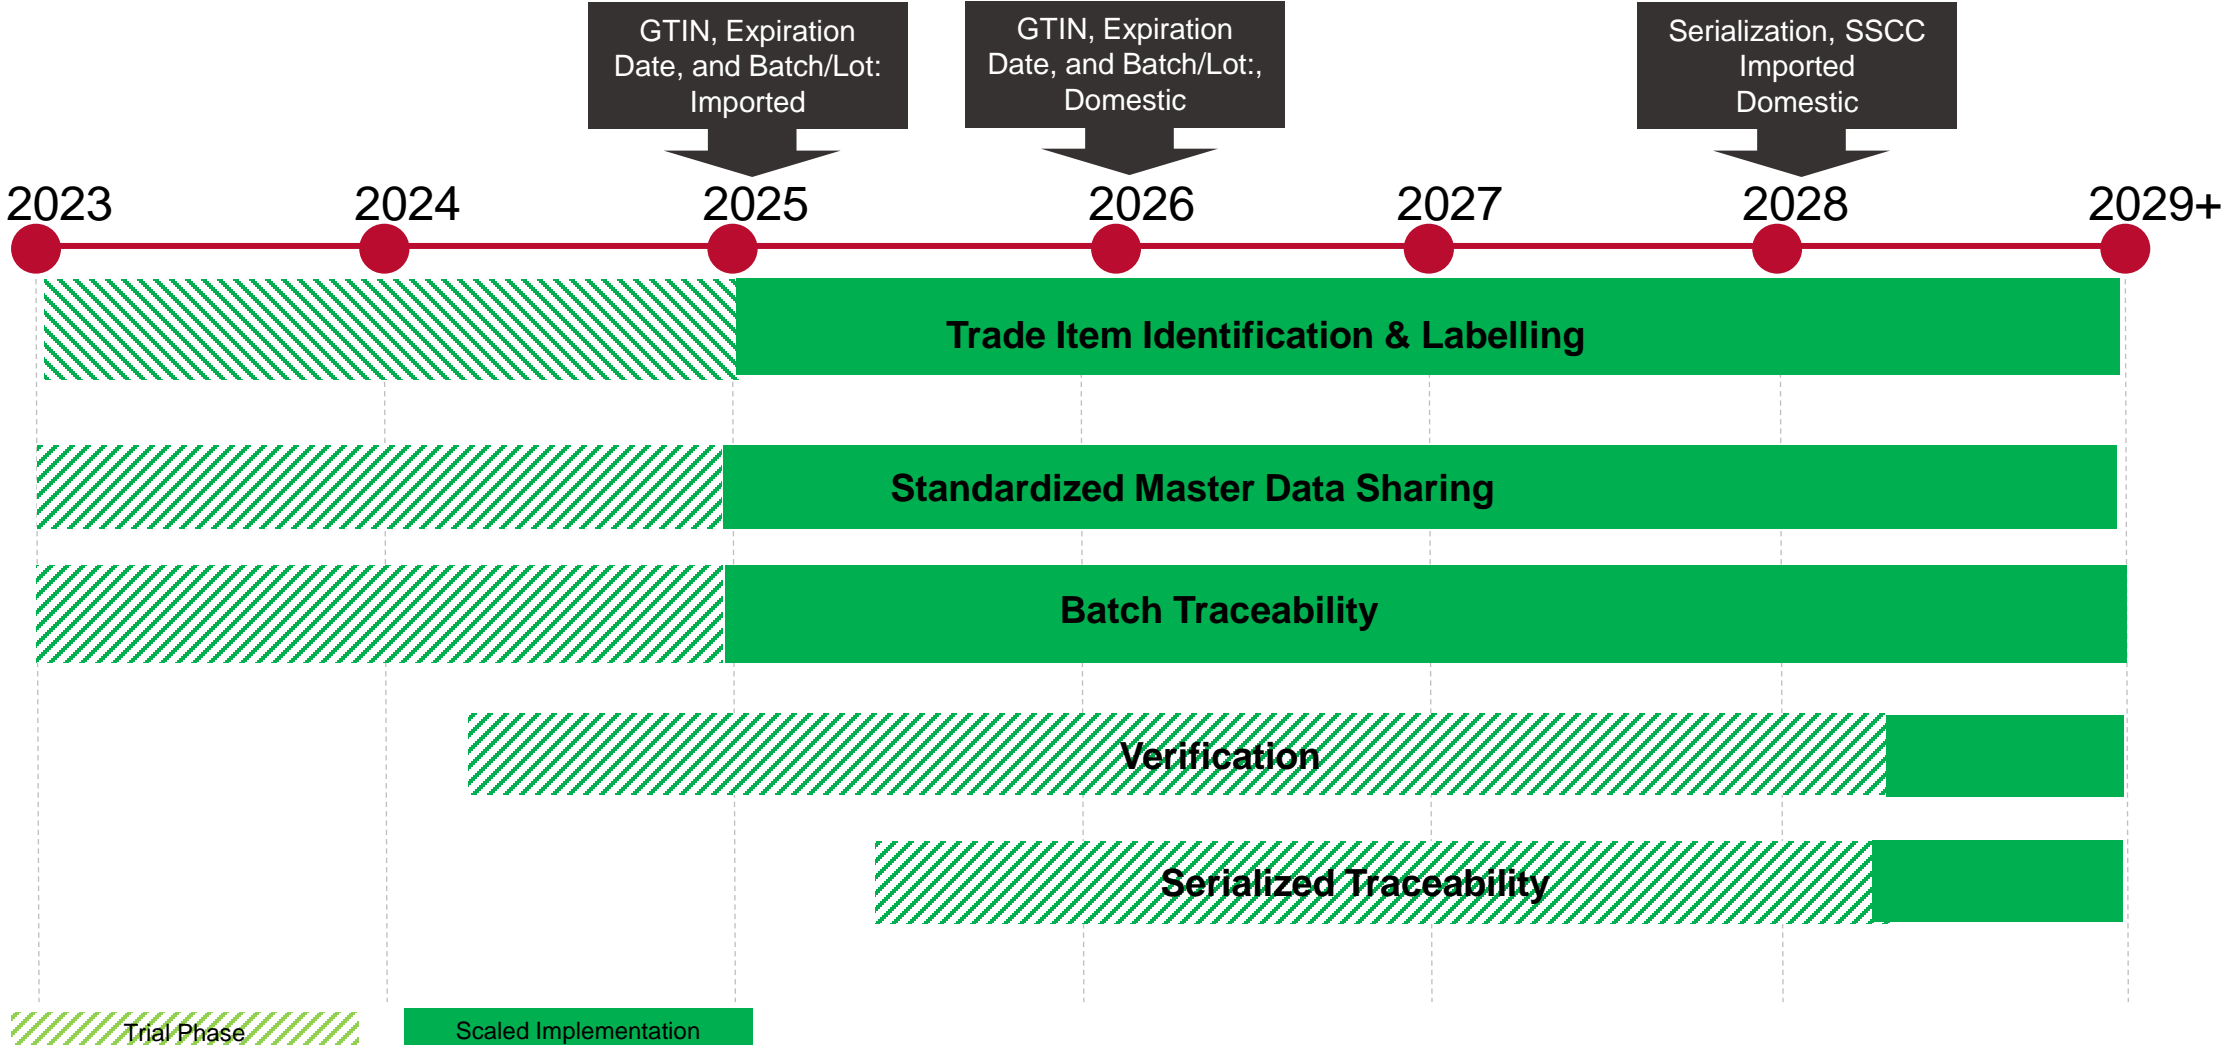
GTIN, Expiration Date, and Batch/Lot: Imported

GTIN, Expiration Date, and Batch/Lot:, Domestic

Serialization, SSCC Imported Domestic

2023
2024
2025
2026
2027
2028
2029+

Trade Item Identification & Labelling

Standardized Master Data Sharing

Batch Traceability

Verification

Serialized Traceability

Trial Phase
Scaled Implementation